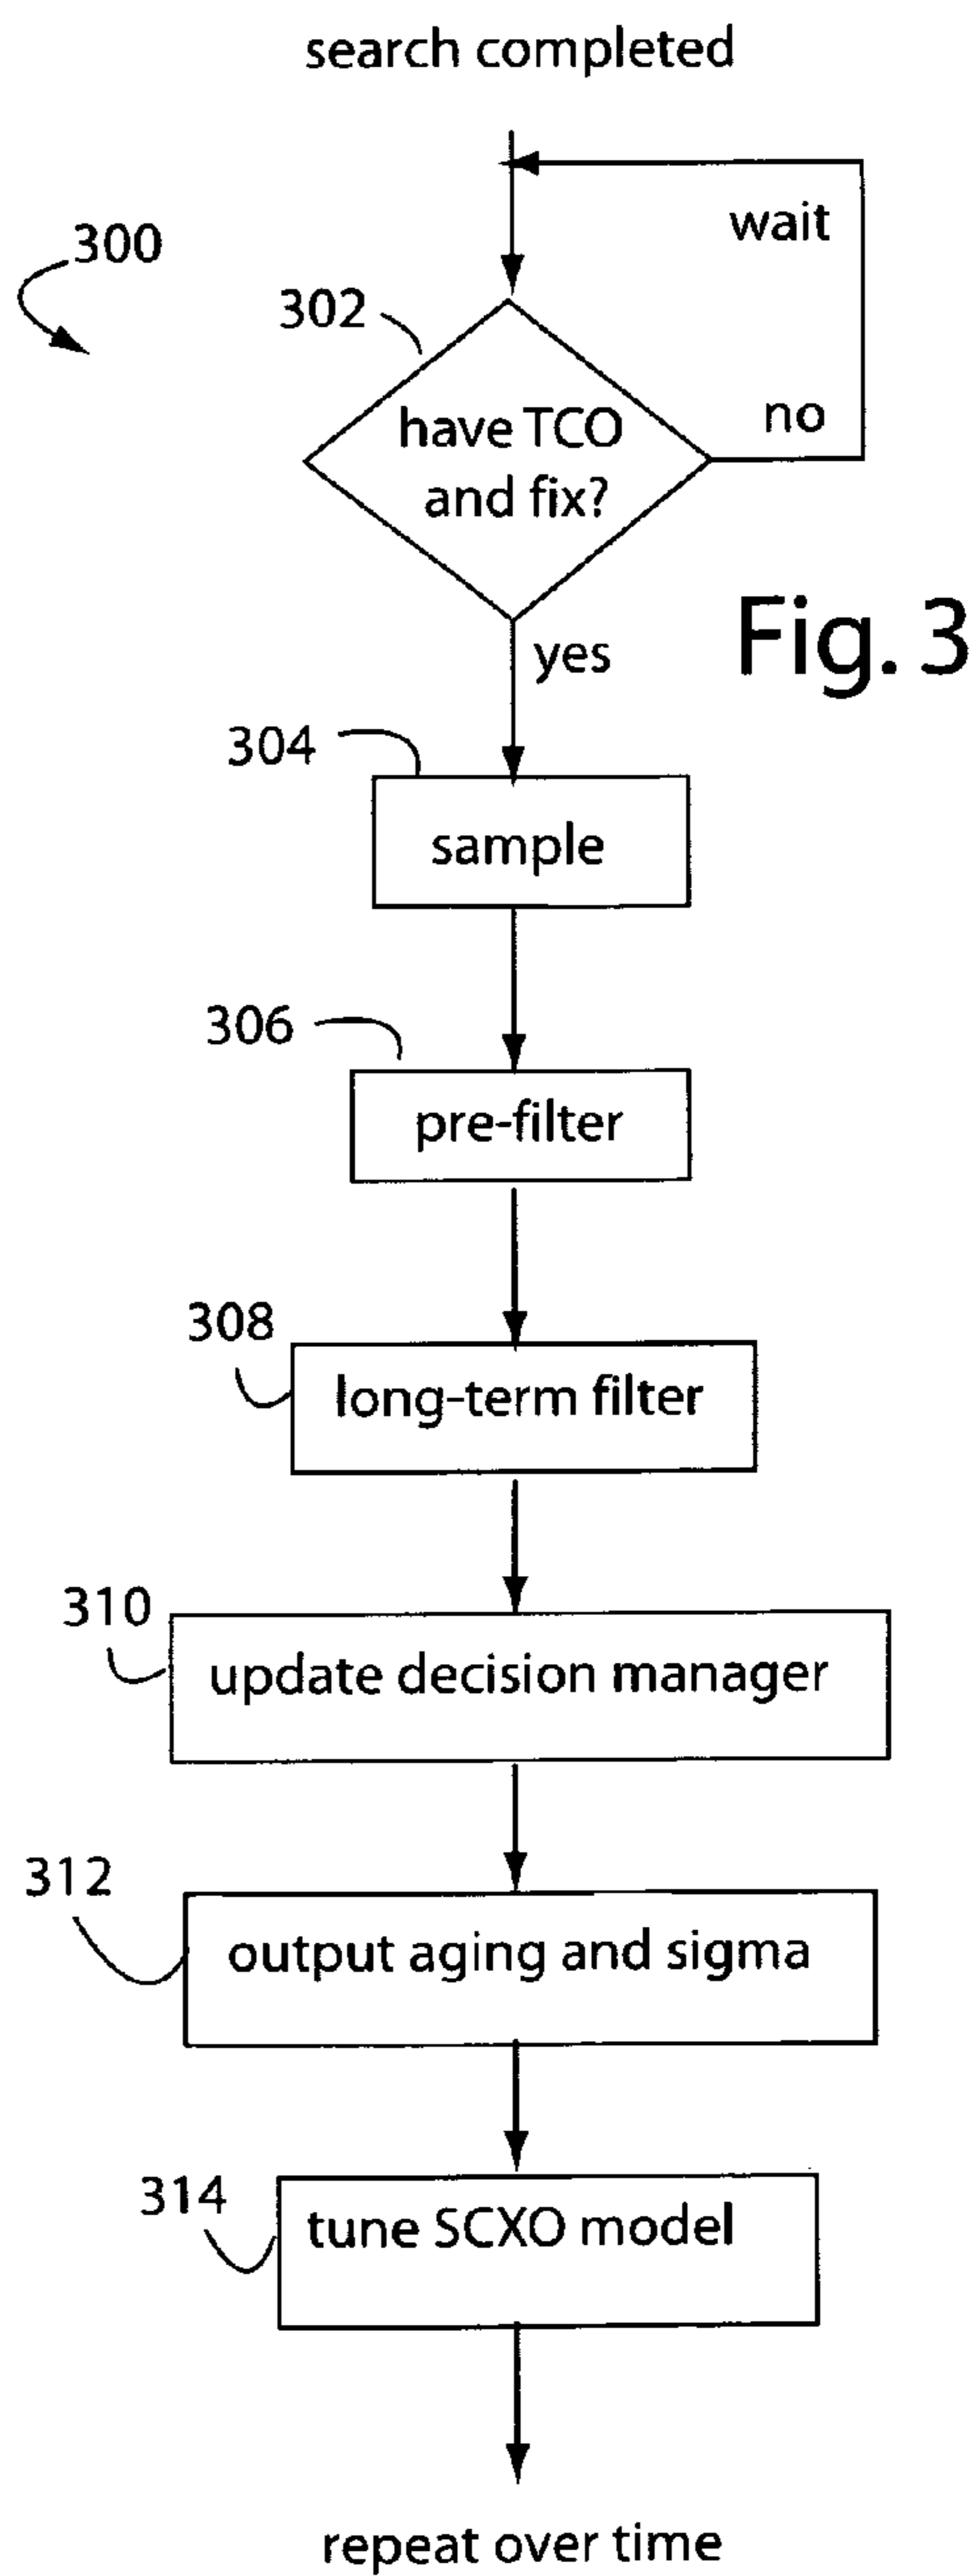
search completed

300

wait

302

have TCO and fix?

no

Fig. 3

yes

304

sample

306

pre-filter

308

long-term filter

310

update decision manager

312

output aging and sigma

314

tune SCXO model

repeat over time